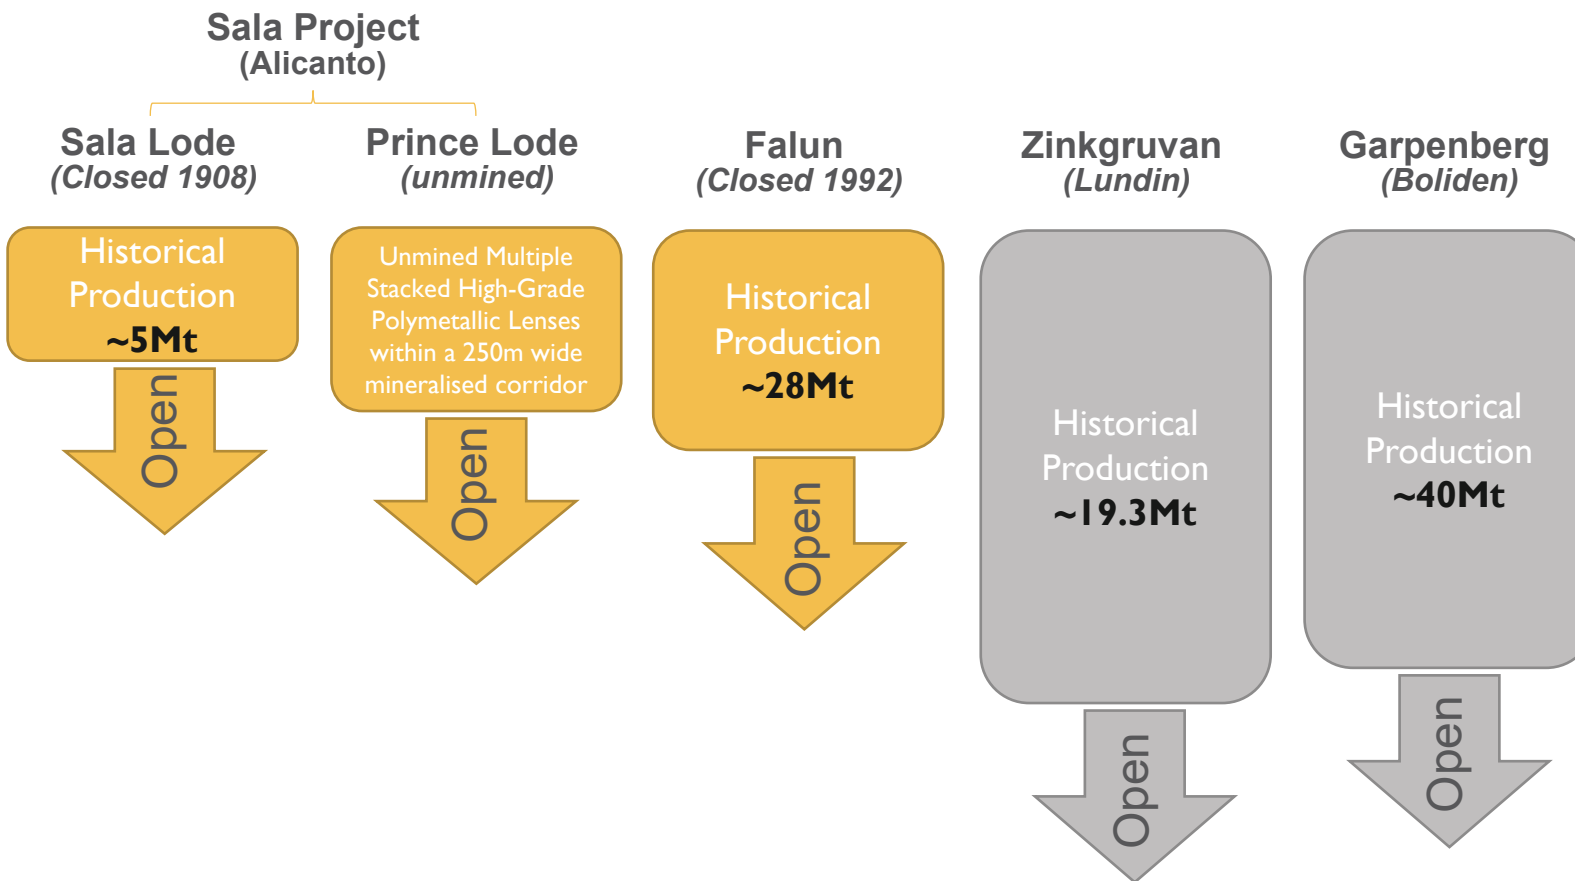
Sala Project
(Alicanto)

Sala Lode
(Closed 1908)

Historical Production
~5Mt

Open

Prince Lode
(unmined)

Unmined Multiple Stacked High-Grade Polymetallic Lenses within a 250m wide mineralised corridor

Open

Falun
(Closed 1992)

Historical Production
~28Mt

Open

Zinkgruvan
(Lundin)

Historical Production
~19.3Mt

Open

Garpenberg
(Boliden)

Historical Production
~40Mt

Open